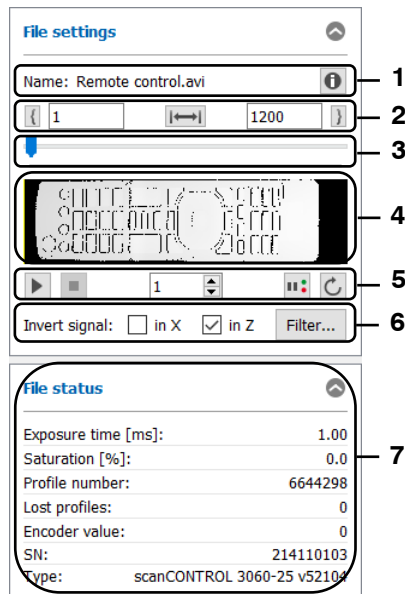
File settings

Name: Remote control.avi

1

1 1200

2

3

4

1

5

Invert signal: in X in Z Filter...

6

File status

Exposure time [ms]: 1.00
Saturation [%]: 0.0
Profile number: 6644298
Lost profiles: 0
Encoder value: 0
SN: 214110103
Type: scanCONTROL 3060-25 v52104

7